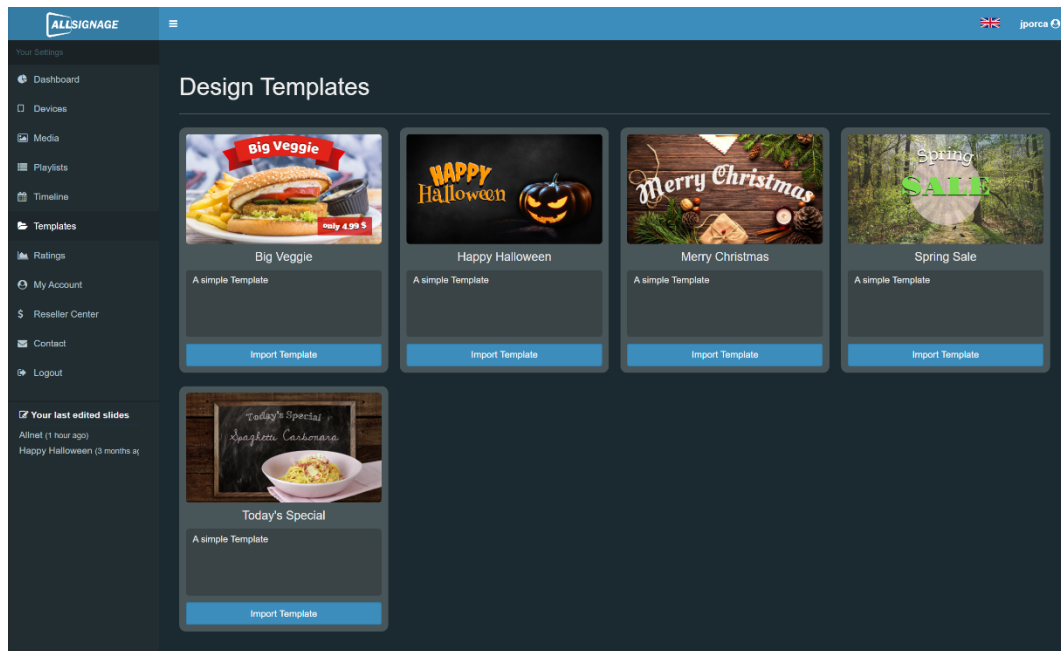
ALLSIGNAGE

jporca

Your Settings

Dashboard
Devices
Media
Playlists
Timeline
Templates
Ratings
My Account
Reseller Center
Contact
Logout

Your last edited slides
Allnet (1 hour ago)
Happy Halloween (3 months a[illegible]

Design Templates

Big Veggie
only 4.99 $
Big Veggie
A simple Template
Import Template

HAPPY Halloween
Happy Halloween
A simple Template
Import Template

Merry Christmas
Merry Christmas
A simple Template
Import Template

Spring SALE
Spring Sale
A simple Template
Import Template

Today's Special
Spaghetti Carbonara
Today's Special
A simple Template
Import Template